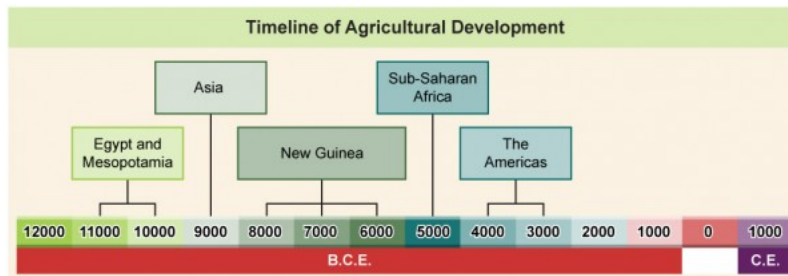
Timeline of Agricultural Development

Asia

Sub-Saharan Africa

Egypt and Mesopotamia

New Guinea

The Americas

| 12000 | 11000 | 10000 | 9000 | 8000 | 7000 | 6000 | 5000 | 4000 | 3000 | 2000 | 1000 | 0 | 1000 |
|---|---|---|---|---|---|---|---|---|---|---|---|---|---|

B.C.E.

C.E.